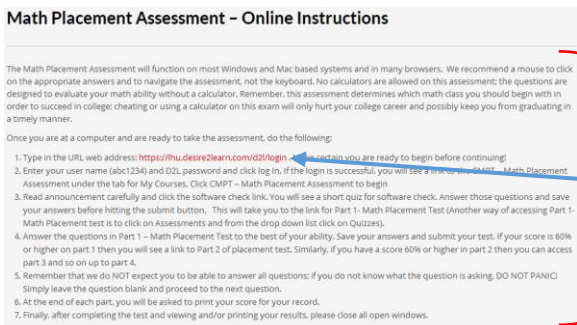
Math Placement Assessment – Online Instructions

The Math Placement Assessment will function on most Windows and Mac based systems and in many browsers. We recommend a mouse to click on the appropriate answers and to navigate the assessment, not the keyboard. No calculators are allowed on this assessment; the questions are designed to evaluate your math ability without a calculator. Remember, this assessment determines which math class you should begin with in order to succeed in college; cheating or using a calculator on this exam will only hurt your college career and possibly keep you from graduating in a timely manner.

Once you are at a computer and are ready to take the assessment, do the following:

1. Type in the URL web address: https://lhu.desire2learn.com/d2l/login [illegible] certain you are ready to begin before continuing!
2. Enter your user name (abc1234) and D2L password and click log in. If the login is successful, you will see a link to the CMPT – Math Placement Assessment under the tab for My Courses. Click CMPT – Math Placement Assessment to begin
3. Read announcement carefully and click the software check link. You will see a short quiz for software check. Answer those questions and save your answers before hitting the submit button. This will take you to the link for Part 1- Math Placement Test (Another way of accessing Part 1- Math Placement test is to click on Assessments and from the drop down list click on Quizzes).
4. Answer the questions in Part 1 – Math Placement Test to the best of your ability. Save your answers and submit your test. If your score is 60% or higher on part 1 then you will see a link to Part 2 of placement test. Similarly, if you have a score 60% or higher in part 2 then you can access part 3 and so on up to part 4.
5. Remember that we do NOT expect you to be able to answer all questions; if you do not know what the question is asking, DO NOT PANIC! Simply leave the question blank and proceed to the next question.
6. At the end of each part, you will be asked to print your score for your record.
7. Finally, after completing the test and viewing and/or printing your results, please close all open windows.